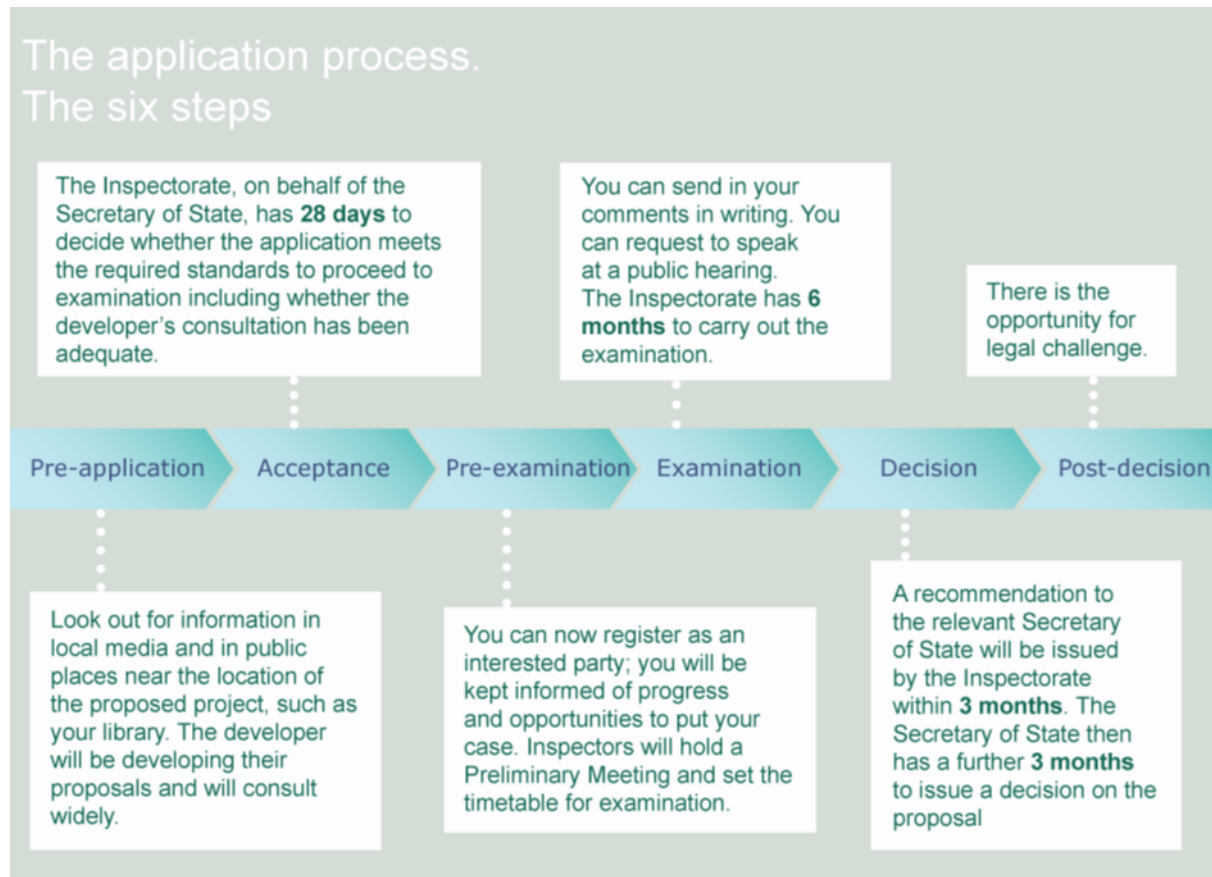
The application process.
The six steps

The Inspectorate, on behalf of the Secretary of State, has **28 days** to decide whether the application meets the required standards to proceed to examination including whether the developer's consultation has been adequate.

You can send in your comments in writing. You can request to speak at a public hearing. The Inspectorate has **6 months** to carry out the examination.

There is the opportunity for legal challenge.

Pre-application
Acceptance
Pre-examination
Examination
Decision
Post-decision

Look out for information in local media and in public places near the location of the proposed project, such as your library. The developer will be developing their proposals and will consult widely.

You can now register as an interested party; you will be kept informed of progress and opportunities to put your case. Inspectors will hold a Preliminary Meeting and set the timetable for examination.

A recommendation to the relevant Secretary of State will be issued by the Inspectorate within **3 months**. The Secretary of State then has a further **3 months** to issue a decision on the proposal